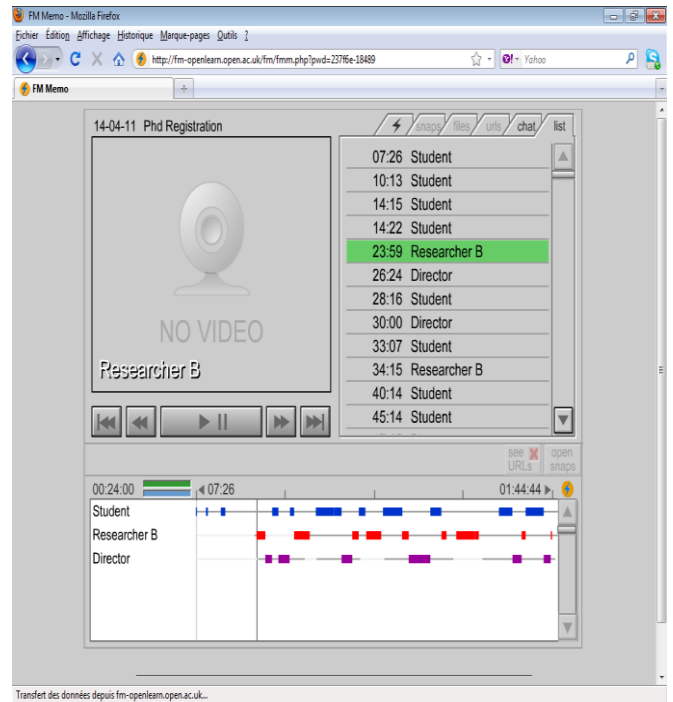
FM Memo - Mozilla Firefox

Fichier Édition Affichage Historique Marque-pages Outils ?

http://fm-openlearn.open.ac.uk/fm/fmm.php?pwd=237f6e-18489

Yahoo

FM Memo

14-04-11 Phd Registration

snaps files urls chat list

NO VIDEO

Researcher B

| 07:26 | Student |
|---|---|
| 10:13 | Student |
| 14:15 | Student |
| 14:22 | Student |
| 23:59 | Researcher B |
| 26:24 | Director |
| 28:16 | Student |
| 30:00 | Director |
| 33:07 | Student |
| 34:15 | Researcher B |
| 40:14 | Student |
| 45:14 | Student |

see URLs open snaps

00:24:00 07:26 01:44:44

Student

Researcher B

Director

Transfert des données depuis fm-openlearn.open.ac.uk...